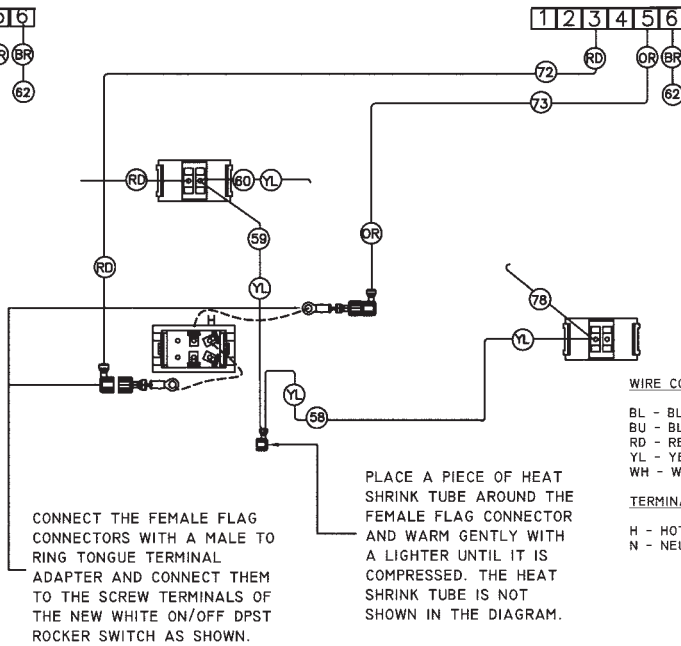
5 6
OR BR
62

1 2 3 4 5 6
RD OR BR
72
73
62

RD 60 YL
59
YL
OR
RD
H
78
YL
YL
58

WIRE CO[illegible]

BL - BL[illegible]
BU - BL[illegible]
RD - RE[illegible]
YL - YE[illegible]
WH - W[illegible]

TERMINA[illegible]

H - HOT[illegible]
N - NEU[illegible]

CONNECT THE FEMALE FLAG CONNECTORS WITH A MALE TO RING TONGUE TERMINAL ADAPTER AND CONNECT THEM TO THE SCREW TERMINALS OF THE NEW WHITE ON/OFF DPST ROCKER SWITCH AS SHOWN.

PLACE A PIECE OF HEAT SHRINK TUBE AROUND THE FEMALE FLAG CONNECTOR AND WARM GENTLY WITH A LIGHTER UNTIL IT IS COMPRESSED. THE HEAT SHRINK TUBE IS NOT SHOWN IN THE DIAGRAM.